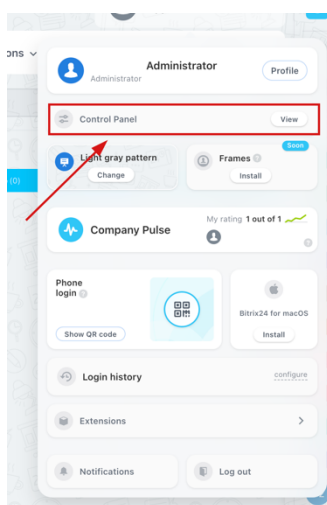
ons

Administrator
Administrator
Profile

Control Panel
View

Light gray pattern
Change

Soon
Frames
Install

(0)

Company Pulse
My rating 1 out of 1

Phone login
Show QR code

Bitrix24 for macOS
Install

Login history
configure

Extensions

Notifications

Log out